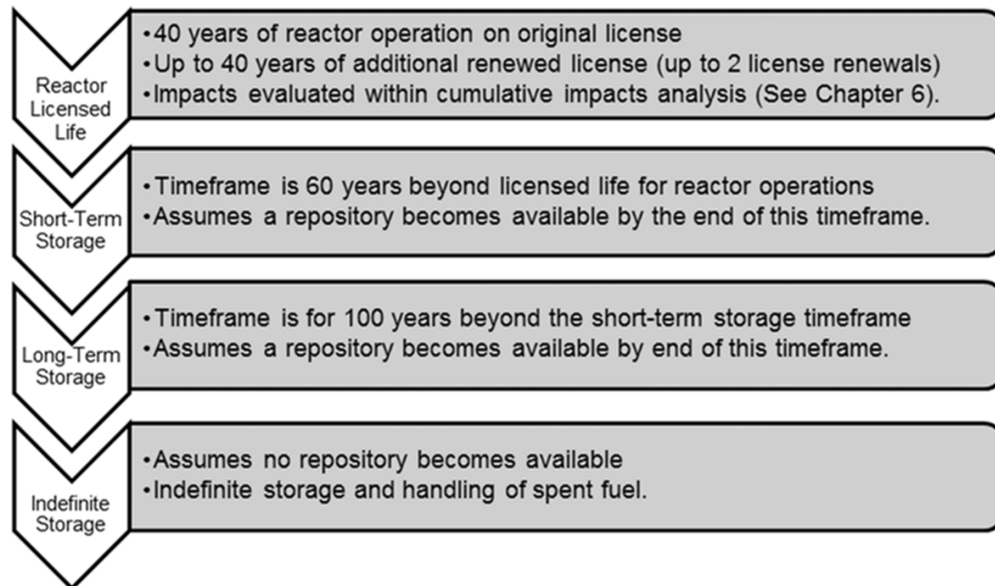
Reactor Licensed Life

•40 years of reactor operation on original license
•Up to 40 years of additional renewed license (up to 2 license renewals)
•Impacts evaluated within cumulative impacts analysis (See Chapter 6).

Short-Term Storage

•Timeframe is 60 years beyond licensed life for reactor operations
•Assumes a repository becomes available by the end of this timeframe.

Long-Term Storage

•Timeframe is for 100 years beyond the short-term storage timeframe
•Assumes a repository becomes available by end of this timeframe.

Indefinite Storage

•Assumes no repository becomes available
•Indefinite storage and handling of spent fuel.